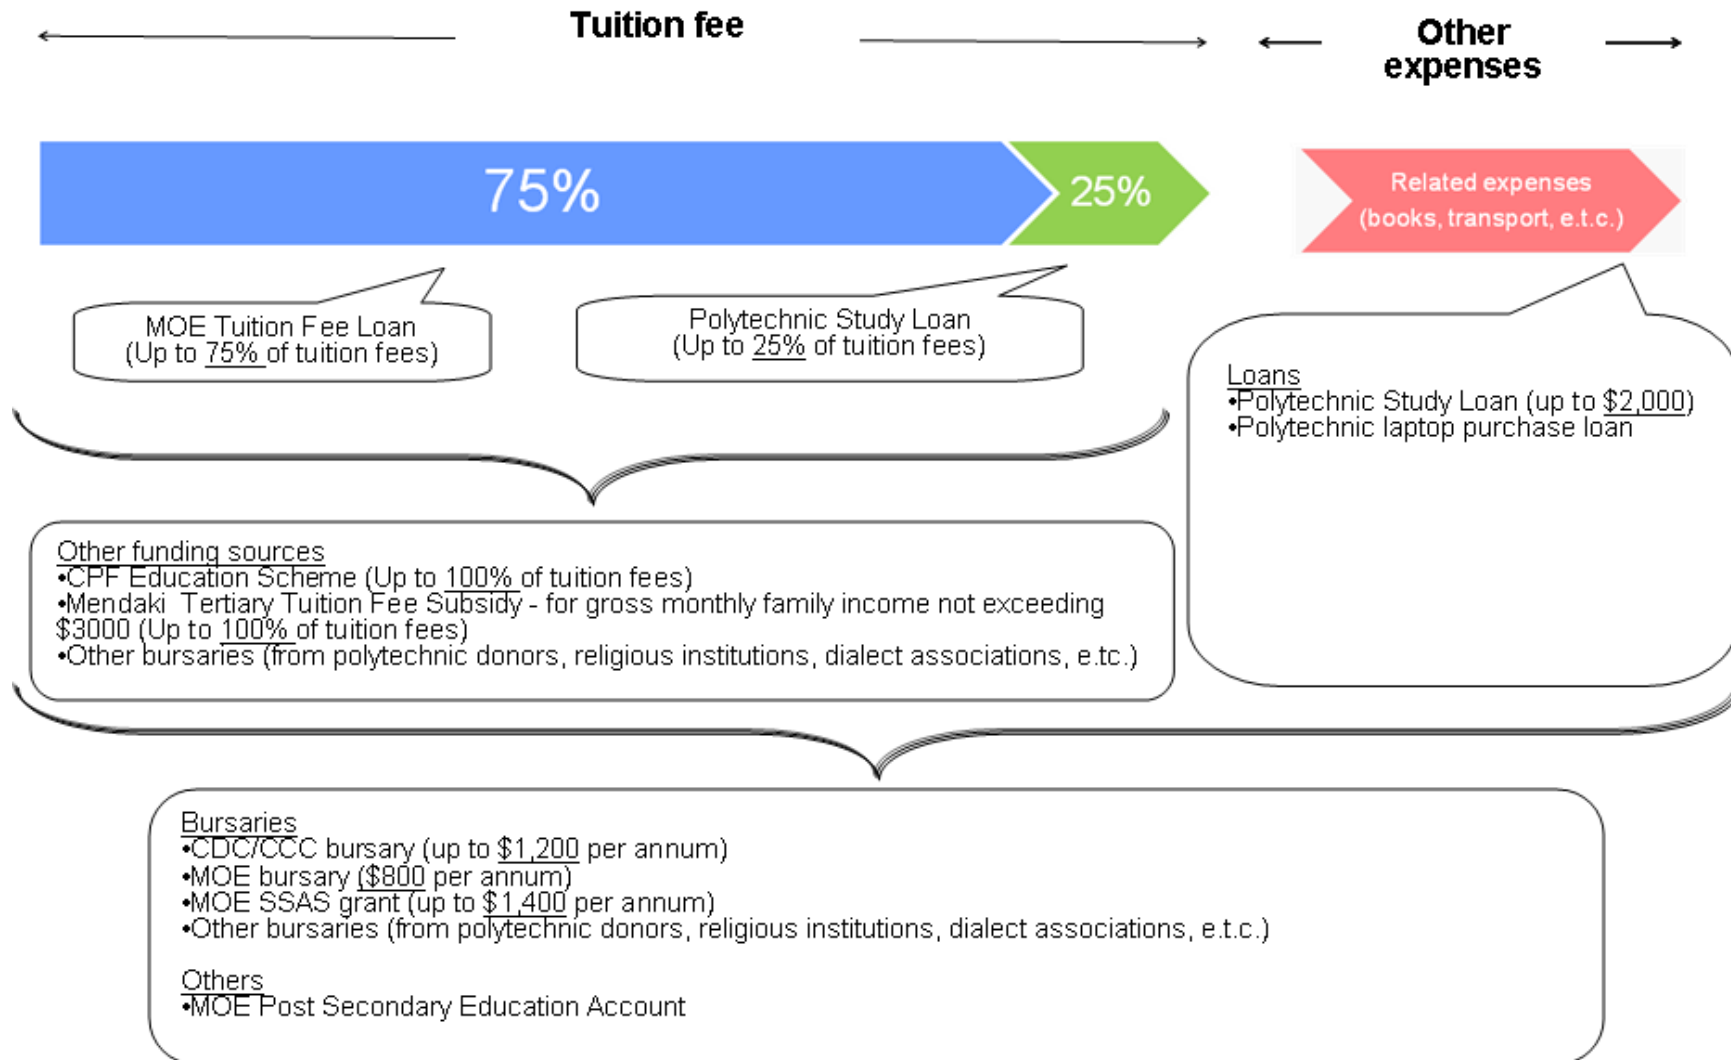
Tuition fee

Other expenses

75%

25%

Related expenses (books, transport, e.t.c.)

MOE Tuition Fee Loan (Up to 75% of tuition fees)

Polytechnic Study Loan (Up to 25% of tuition fees)

Loans
•Polytechnic Study Loan (up to $2,000)
•Polytechnic laptop purchase loan

Other funding sources
•CPF Education Scheme (Up to 100% of tuition fees)
•Mendaki Tertiary Tuition Fee Subsidy - for gross monthly family income not exceeding $3000 (Up to 100% of tuition fees)
•Other bursaries (from polytechnic donors, religious institutions, dialect associations, e.t.c.)

Bursaries
•CDC/CCC bursary (up to $1,200 per annum)
•MOE bursary ($800 per annum)
•MOE SSAS grant (up to $1,400 per annum)
•Other bursaries (from polytechnic donors, religious institutions, dialect associations, e.t.c.)

Others
•MOE Post Secondary Education Account